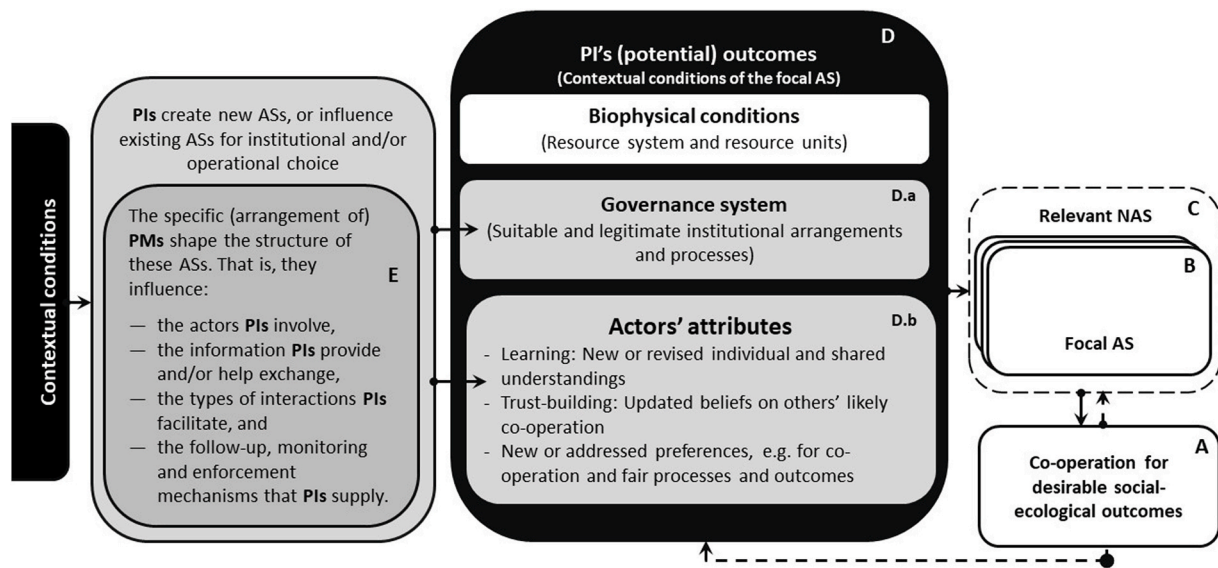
Contextual conditions

PIs create new ASs, or influence existing ASs for institutional and/or operational choice

The specific (arrangement of) PMs shape the structure of these ASs. That is, they influence:

E

— the actors PIs involve,
— the information PIs provide and/or help exchange,
— the types of interactions PIs facilitate, and
— the follow-up, monitoring and enforcement mechanisms that PIs supply.

PI's (potential) outcomes
(Contextual conditions of the focal AS)

D

Biophysical conditions
(Resource system and resource units)

Governance system
(Suitable and legitimate institutional arrangements and processes)

D.a

Actors' attributes

D.b

- Learning: New or revised individual and shared understandings
- Trust-building: Updated beliefs on others' likely co-operation
- New or addressed preferences, e.g. for co-operation and fair processes and outcomes

Relevant NAS

C

B

Focal AS

A

Co-operation for desirable social-ecological outcomes